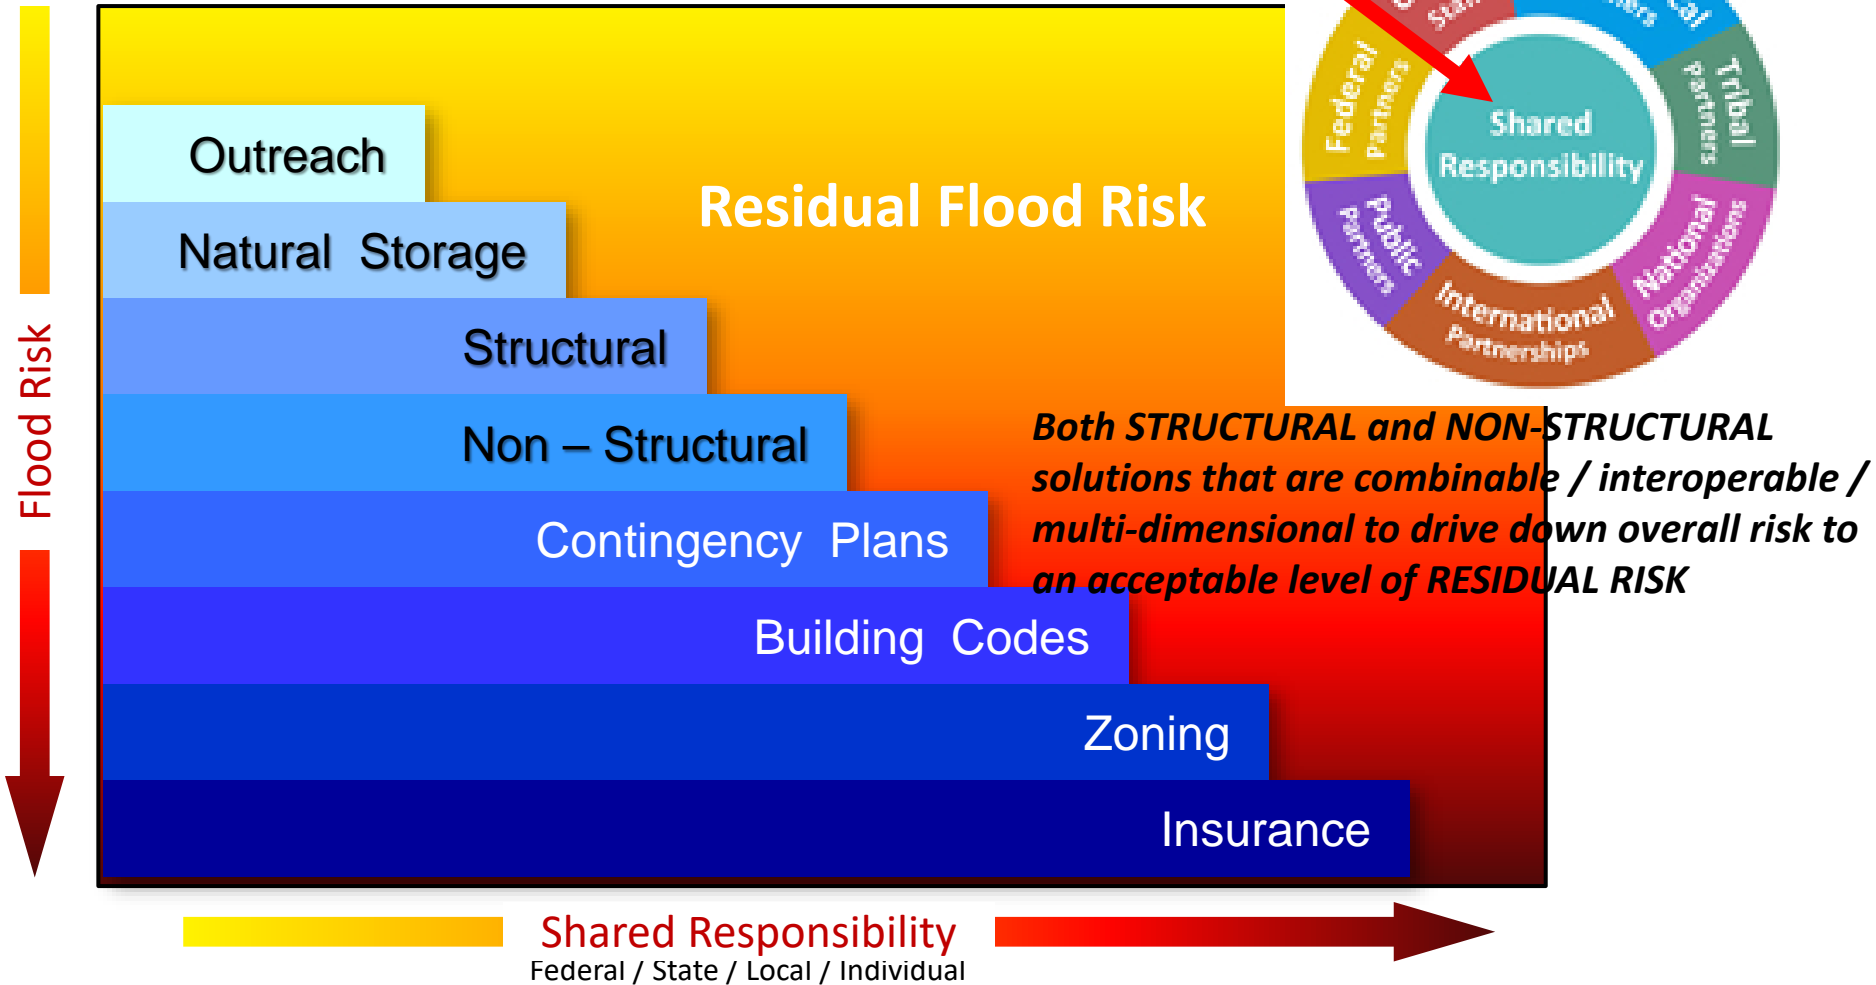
Flood Risk

Outreach

Natural Storage

Structural

Non – Structural

Contingency Plans

Building Codes

Zoning

Insurance

Residual Flood Risk

Federal Partners

Sta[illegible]

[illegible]ers

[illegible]cal

Tribal Partners

National Organizations

International Partnerships

Public Partners

Shared Responsibility

Both STRUCTURAL and NON-STRUCTURAL solutions that are combinable / interoperable / multi-dimensional to drive down overall risk to an acceptable level of RESIDUAL RISK

Shared Responsibility
Federal / State / Local / Individual